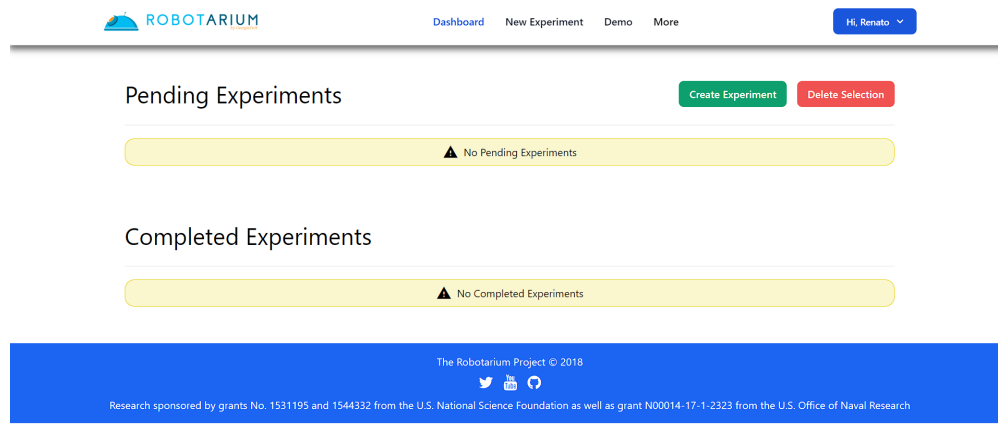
ROBOTARIUM

Dashboard New Experiment Demo More

Hi, Renato

Pending Experiments

Create Experiment

Delete Selection

No Pending Experiments

Completed Experiments

No Completed Experiments

The Robotarium Project © 2018

You Tube

Research sponsored by grants No. 1531195 and 1544332 from the U.S. National Science Foundation as well as grant N00014-17-1-2323 from the U.S. Office of Naval Research